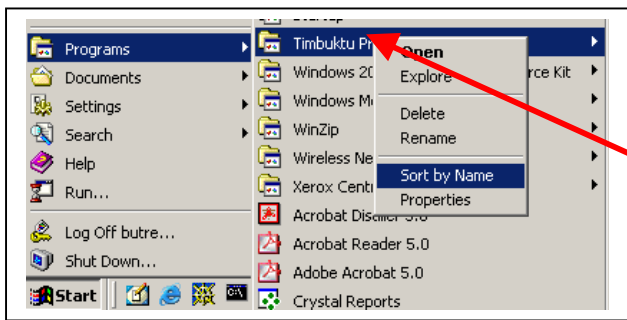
Programs
Documents
Settings
Search
Help
Run...
Log Off butre...
Shut Down...
Start

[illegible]
Timbuktu Pr
Windows 20
Windows Me
WinZip
Wireless Ne
Xerox Centr
Acrobat Distiller 5.0
Acrobat Reader 5.0
Adobe Acrobat 5.0
Crystal Reports

rce Kit

Open
Explore
Delete
Rename
Sort by Name
Properties